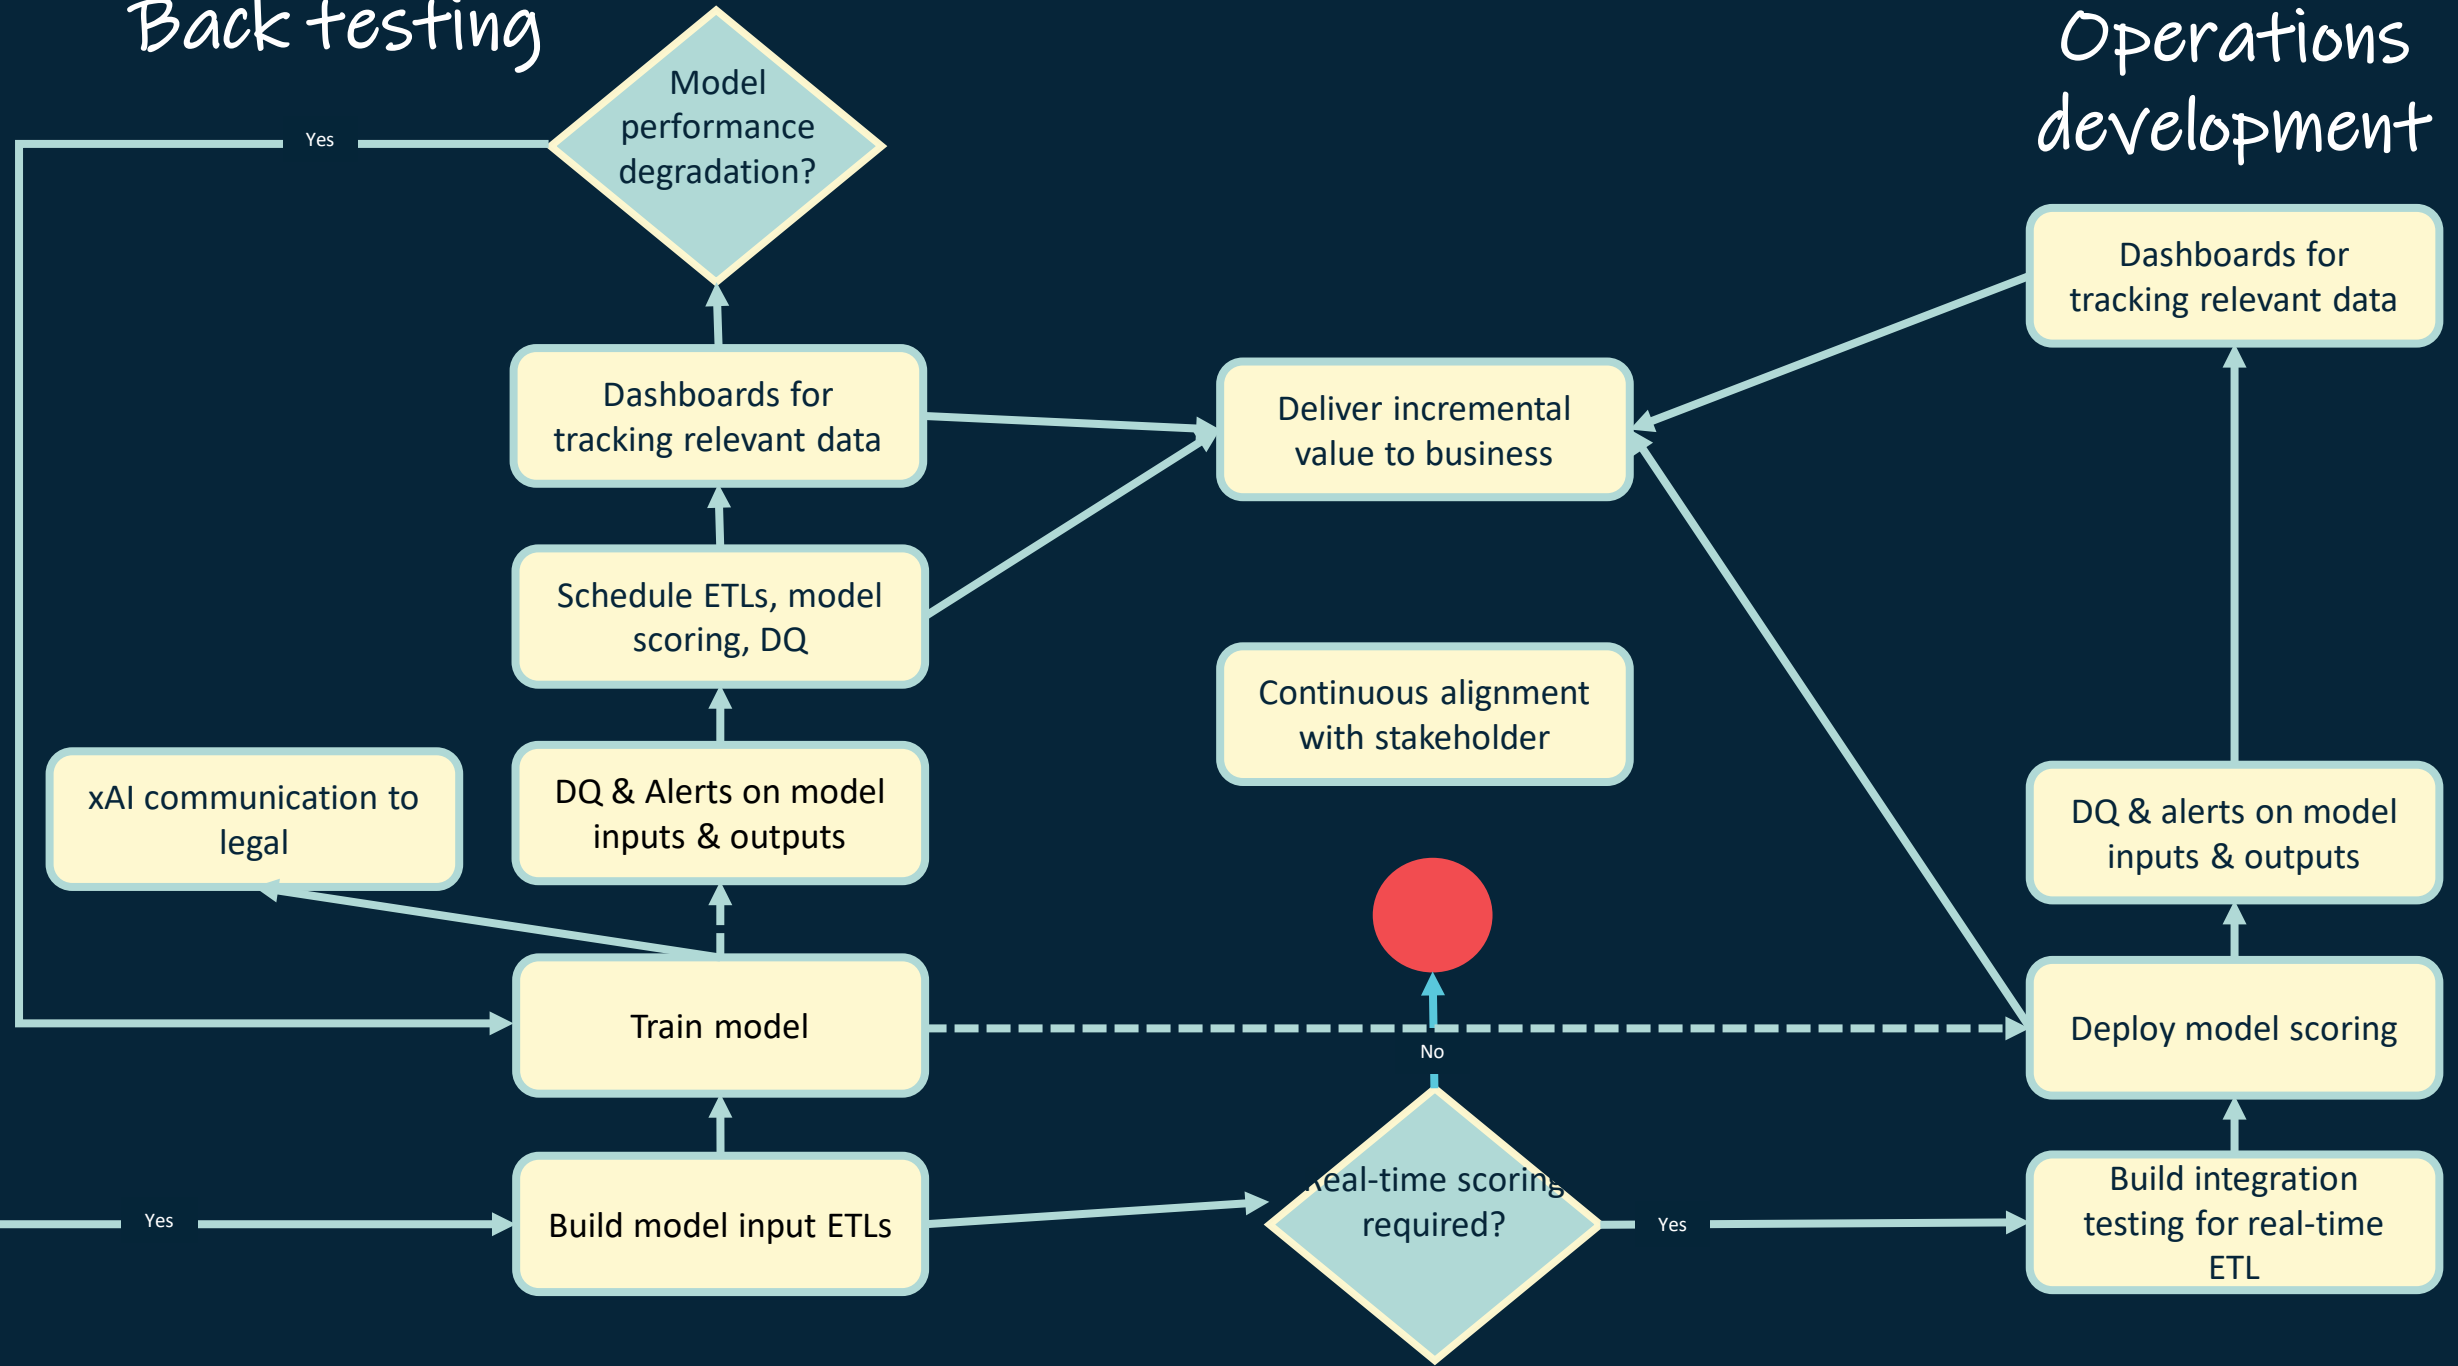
Back testing

Operations development

Yes

Model performance degradation?

Dashboards for tracking relevant data

Dashboards for tracking relevant data

Deliver incremental value to business

Schedule ETLs, model scoring, DQ

Continuous alignment with stakeholder

xAI communication to legal

DQ & Alerts on model inputs & outputs

DQ & alerts on model inputs & outputs

Train model

Deploy model scoring

No

Yes

Build model input ETLs

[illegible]eal-time scoring required?

Yes

Build integration testing for real-time ETL